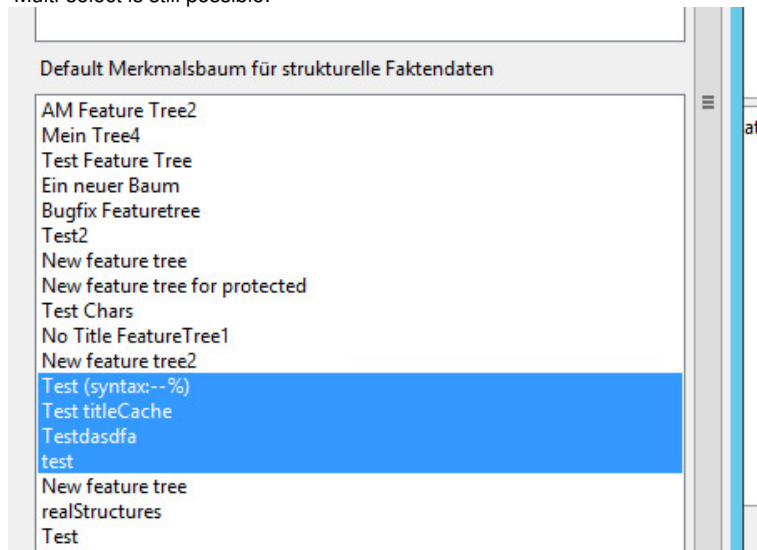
Multi-select is still possible.

Default Merkmalsbaum für strukturelle Faktendaten

AM Feature Tree2
Mein Tree4
Test Feature Tree
Ein neuer Baum
Bugfix Featuretree
Test2
New feature tree
New feature tree for protected
Test Chars
No Title FeatureTree1
New feature tree2
Test (syntax:--%)
Test titleCache
Testdasdfa
test
New feature tree
realStructures
Test

at